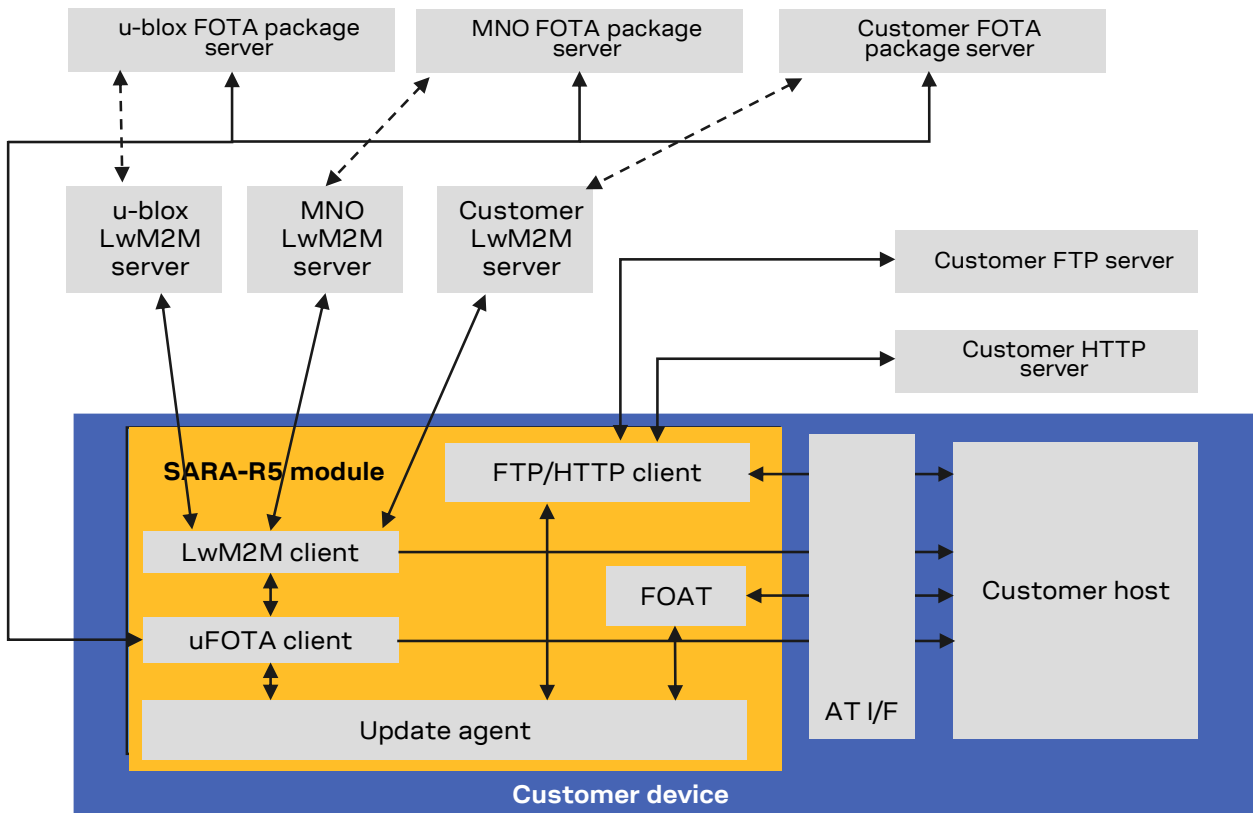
u-blox FOTA package server

MNO FOTA package server

Customer FOTA package server

u-blox LwM2M server

MNO LwM2M server

Customer LwM2M server

Customer FTP server

Customer HTTP server

SARA-R5 module

FTP/HTTP client

LwM2M client

FOAT

uFOTA client

Update agent

AT I/F

Customer host

Customer device